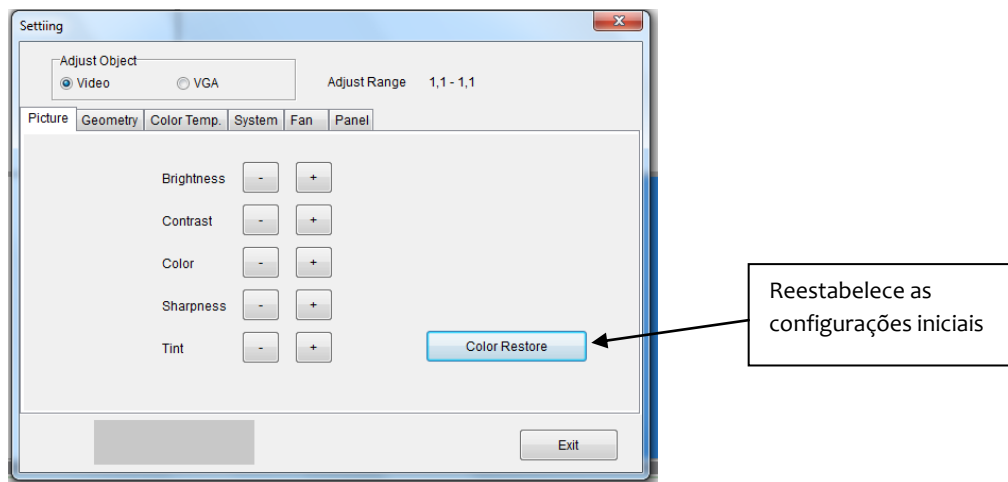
Settiing

Adjust Object
Video
VGA

Adjust Range 1,1 - 1,1

Picture | Geometry | Color Temp. | System | Fan | Panel

Brightness - +

Contrast - +

Color - +

Sharpness - +

Tint - +

Color Restore

Reestabelece as configurações iniciais

Exit